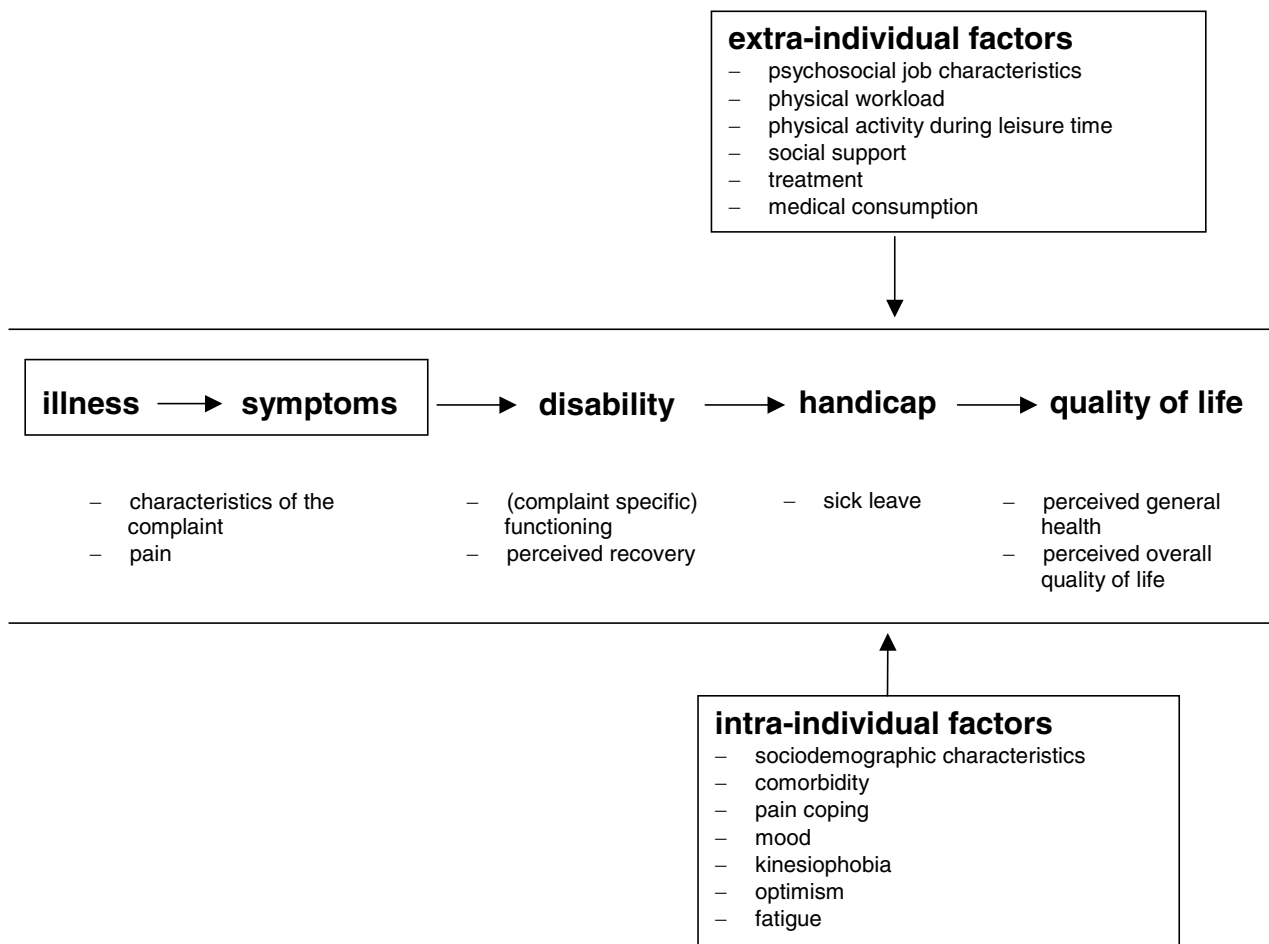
extra-individual factors
– psychosocial job characteristics
– physical workload
– physical activity during leisure time
– social support
– treatment
– medical consumption

illness → symptoms → disability → handicap → quality of life

– characteristics of the complaint
– pain

– (complaint specific) functioning
– perceived recovery

– sick leave

– perceived general health
– perceived overall quality of life

intra-individual factors
– sociodemographic characteristics
– comorbidity
– pain coping
– mood
– kinesiophobia
– optimism
– fatigue